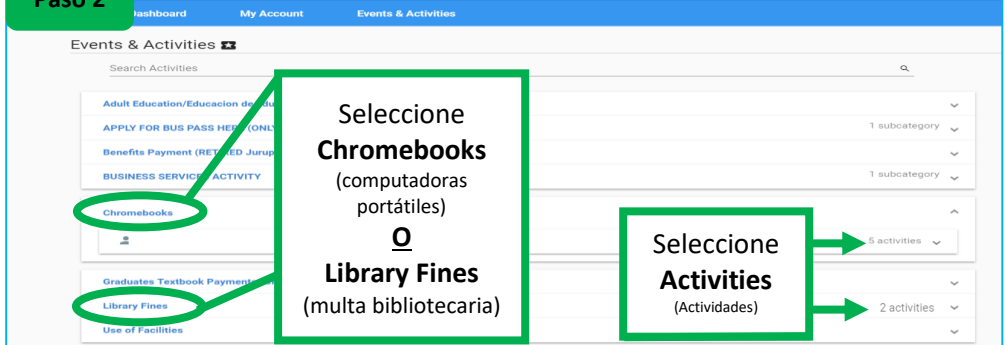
Paso 2

Dashboard My Account Events & Activities

Events & Activities

Search Activities

Adult Education/Educacion de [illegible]

APPLY FOR BUS PASS HER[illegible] (ONL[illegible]

1 subcategory

Benefits Payment (RET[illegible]ED Jurup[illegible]

BUSINESS SERVICE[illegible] ACTIVITY

1 subcategory

Chromebooks

5 activities

Graduates Textbook Payment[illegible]

Library Fines

2 activities

Use of Facilities

Seleccione **Chromebooks** (computadoras portátiles) **O** **Library Fines** (multa bibliotecaria)

Seleccione **Activities** (Actividades)